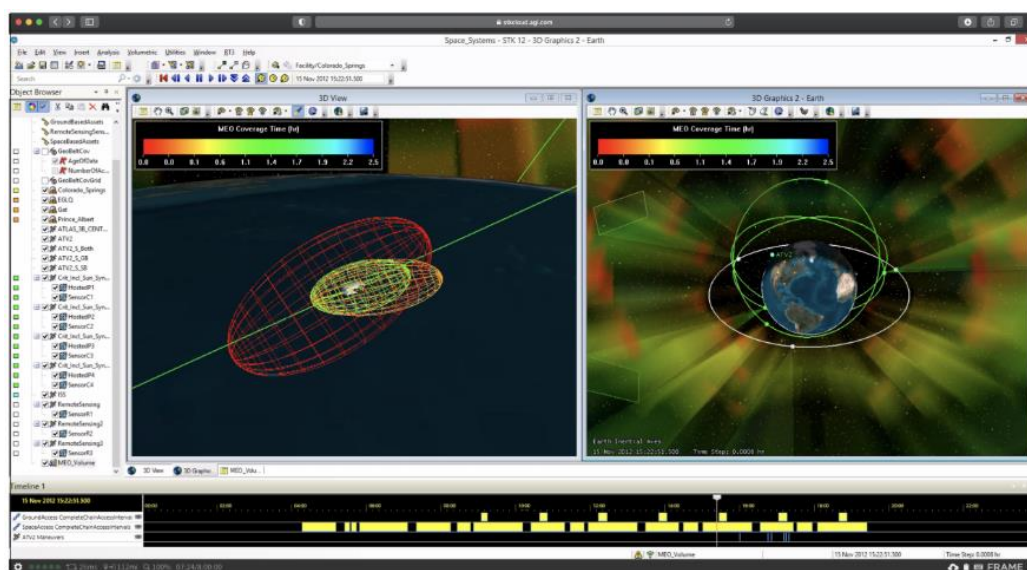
stkcloud.agi.com

Space_Systems - STK 12 - 3D Graphics 2 - Earth

File Edit View Insert Analysis Volumetric Utilities Window BTI Help

Facility/Colorado_Springs

Search

15 Nov 2012 15:22:51.500

Object Browser

GroundBasedAssets
RemoteSensingSens...
SpaceBasedAssets
GeoBeltCov
AgeOfData
NumberOfAc...
GeoBeltCovGrid
Colorado_Springs
EGLQ
Gxt
Prince_Albert
ATLAS_5B_CENT...
ATV2
ATV2_5_Both
ATV2_5_OB
ATV2_5_SB
Cvlt_Incl_Sun_Syn...
HostedP1
SensorC1
Cvlt_Incl_Sun_Syn...
HostedP2
SensorC2
Cvlt_Incl_Sun_Sym...
HostedP3
SensorC3
Cvlt_Incl_Sun_Syn...
HostedP4
SensorC4
ISS
RemoteSensing
SensorR1
RemoteSensing2
SensorR2
RemoteSensing3
SensorR3
MEO_Volume

3D View

MEO Coverage Time (hr)

0.0 0.0 0.1 0.6 1.1 1.4 1.7 1.9 2.2 2.5

3D Graphics 2 - Earth

MEO Coverage Time (hr)

0.0 0.0 0.1 0.6 1.1 1.4 1.7 1.9 2.2 2.5

ATV2

Earth Inertial Axes
15 Nov 2012 15:22:51.500 Time Step: 0.0008 hr

3D View 3D Graphics MEO_Volu...

Timeline 1

15 Nov 2012 15:22:51.500

GroundAccess CompleteChainAccessIntervals
SpaceAccess CompleteChainAccessIntervals
ATV2 Maneuvers

MEO_Volume

15 Nov 2012 15:22:51.500

Time Step: 0.0008 hr

FRAME